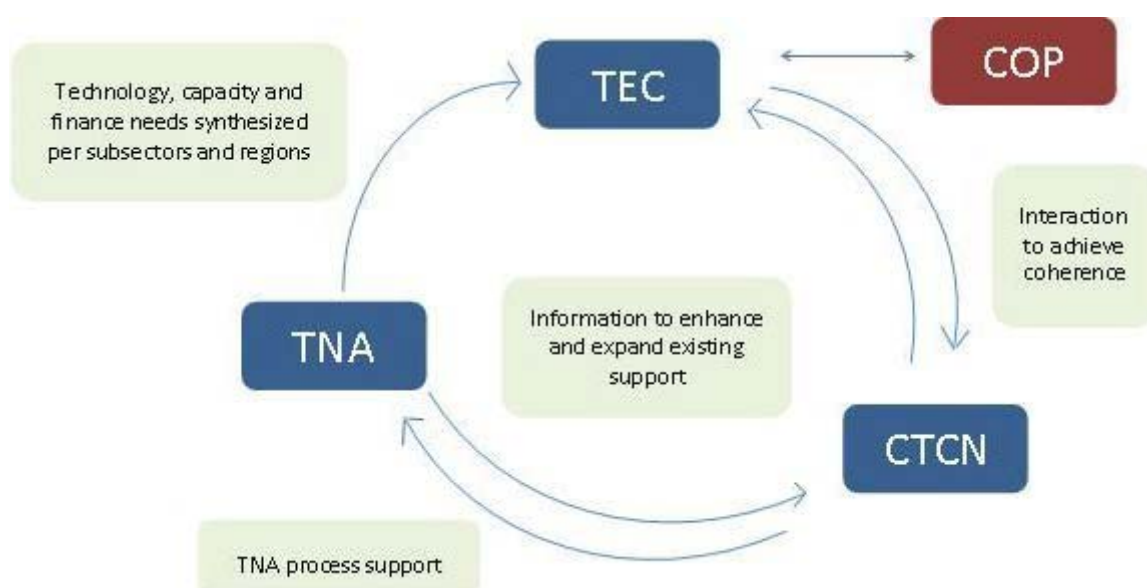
Technology, capacity and finance needs synthesized per subsectors and regions

TEC

COP

Interaction to achieve coherence

TNA

Information to enhance and expand existing support

CTCN

TNA process support